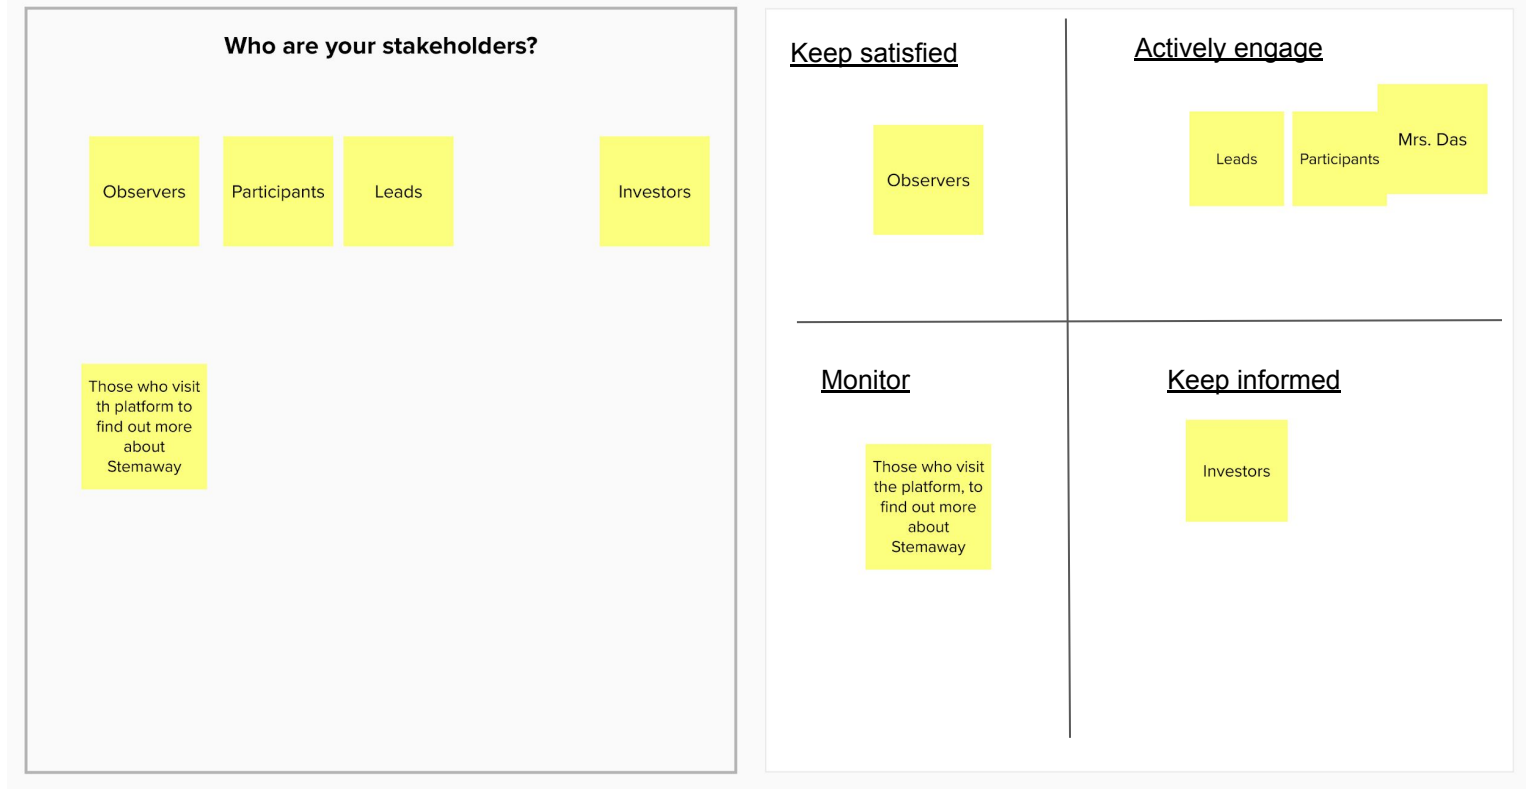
Who are your stakeholders?

Observers

Participants

Leads

Investors

Those who visit th platform to find out more about Stemaway

Keep satisfied

Observers

Actively engage

Leads

Participants

Mrs. Das

Monitor

Those who visit the platform, to find out more about Stemaway

Keep informed

Investors